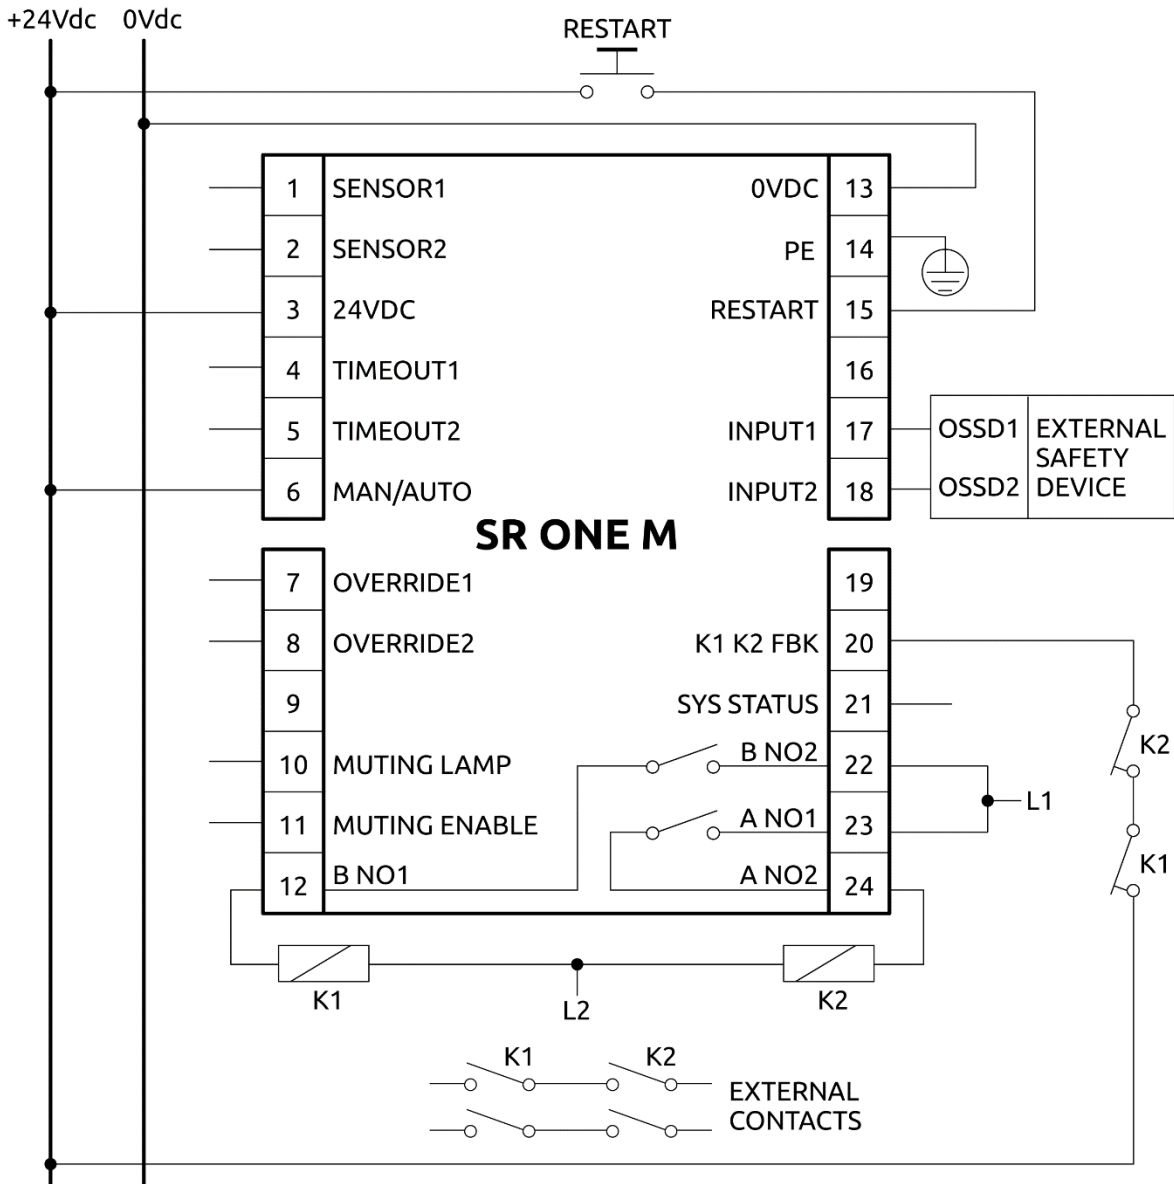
+24Vdc 0Vdc

RESTART

1 SENSOR1
2 SENSOR2
3 24VDC
4 TIMEOUT1
5 TIMEOUT2
6 MAN/AUTO

0VDC 13
PE 14
RESTART 15
16
INPUT1 17
INPUT2 18

| OSSD1 | EXTERNAL SAFETY DEVICE |
|---|---|
| OSSD2 | |

SR ONE M

7 OVERRIDE1
8 OVERRIDE2
9
10 MUTING LAMP
11 MUTING ENABLE
12 B NO1

19
K1 K2 FBK 20
SYS STATUS 21
B NO2 22
A NO1 23
A NO2 24

L1

K2

K1

K1

L2

K2

K1 K2

EXTERNAL CONTACTS